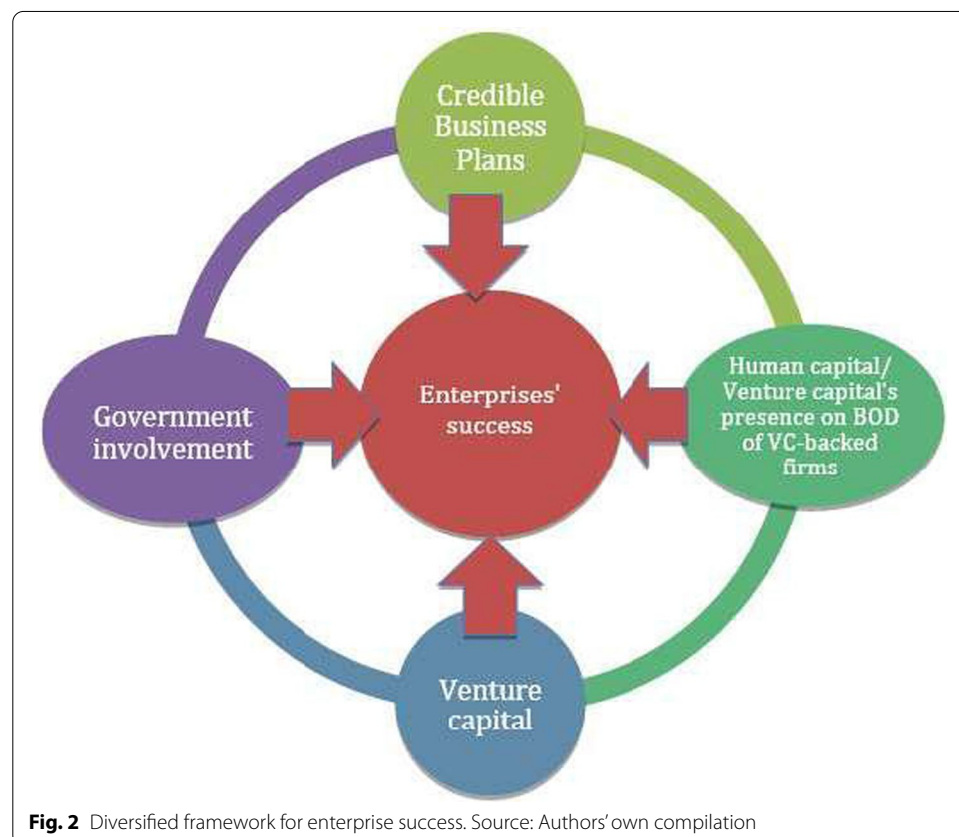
Credible Business Plans

Government involvement

Enterprises' success

Human capital/ Venture capital's presence on BOD of VC-backed firms

Venture capital

**Fig. 2** Diversified framework for enterprise success. Source: Authors' own compilation